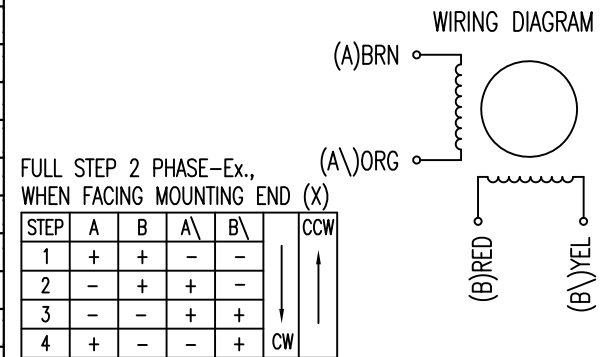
WIRING DIAGRAM

(A)BRN

(A\)ORG

(B)RED

(B\)YEL

FULL STEP 2 PHASE–Ex., WHEN FACING MOUNTING END (X)

| STEP | A | B | A\ | B\ | | CCW |
|---|---|---|---|---|---|---|
| 1 | + | + | – | – | | |
| 2 | – | + | + | – | | |
| 3 | – | – | + | + | | |
| 4 | + | – | – | + | CW | |